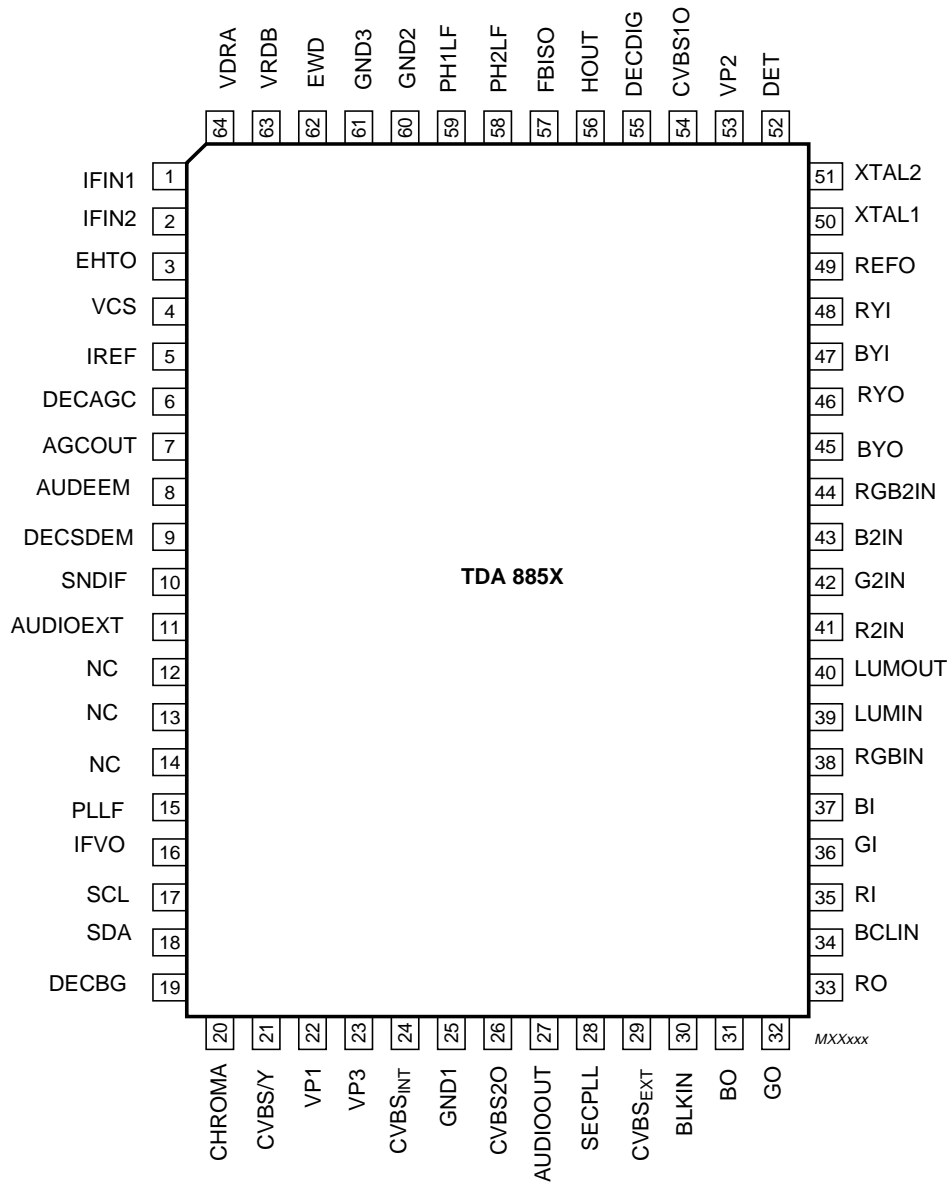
VDRA 64
VRDB 63
EWD 62
GND3 61
GND2 60
PH1LF 59
PH2LF 58
FBISO 57
HOUT 56
DECDIG 55
CVBS1O 54
VP2 53
DET 52

IFIN1 1
IFIN2 2
EHTO 3
VCS 4
IREF 5
DECAGC 6
AGCOUT 7
AUDEEM 8
DECSDEM 9
SNDIF 10
AUDIOEXT 11
NC 12
NC 13
NC 14
PLLF 15
IFVO 16
SCL 17
SDA 18
DECBG 19

51 XTAL2
50 XTAL1
49 REFO
48 RYI
47 BYI
46 RYO
45 BYO
44 RGB2IN
43 B2IN
42 G2IN
41 R2IN
40 LUMOUT
39 LUMIN
38 RGBIN
37 BI
36 GI
35 RI
34 BCLIN
33 RO

TDA 885X

20 CHROMA
21 CVBS/Y
22 VP1
23 VP3
24 CVBS$_{INT}$
25 GND1
26 CVBS2O
27 AUDIOOUT
28 SECPLL
29 CVBS$_{EXT}$
30 BLKIN
31 BO
32 GO

MXXxxx